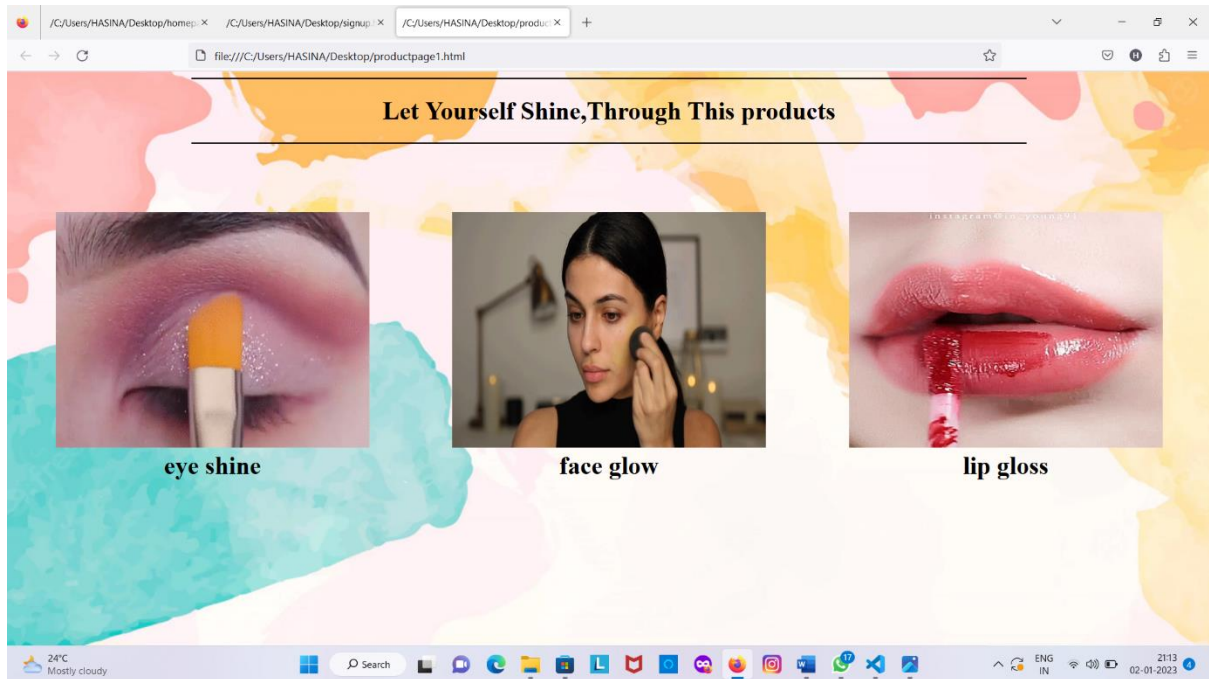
/C:/Users/HASINA/Desktop/homep ×
/C:/Users/HASINA/Desktop/signup ×
/C:/Users/HASINA/Desktop/produc ×
+

file:///C:/Users/HASINA/Desktop/productpage1.html

Let Yourself Shine,Through This products

eye shine

face glow

lip gloss

24°C
Mostly cloudy

Search

17

ENG
IN

21:13
02-01-2023

4